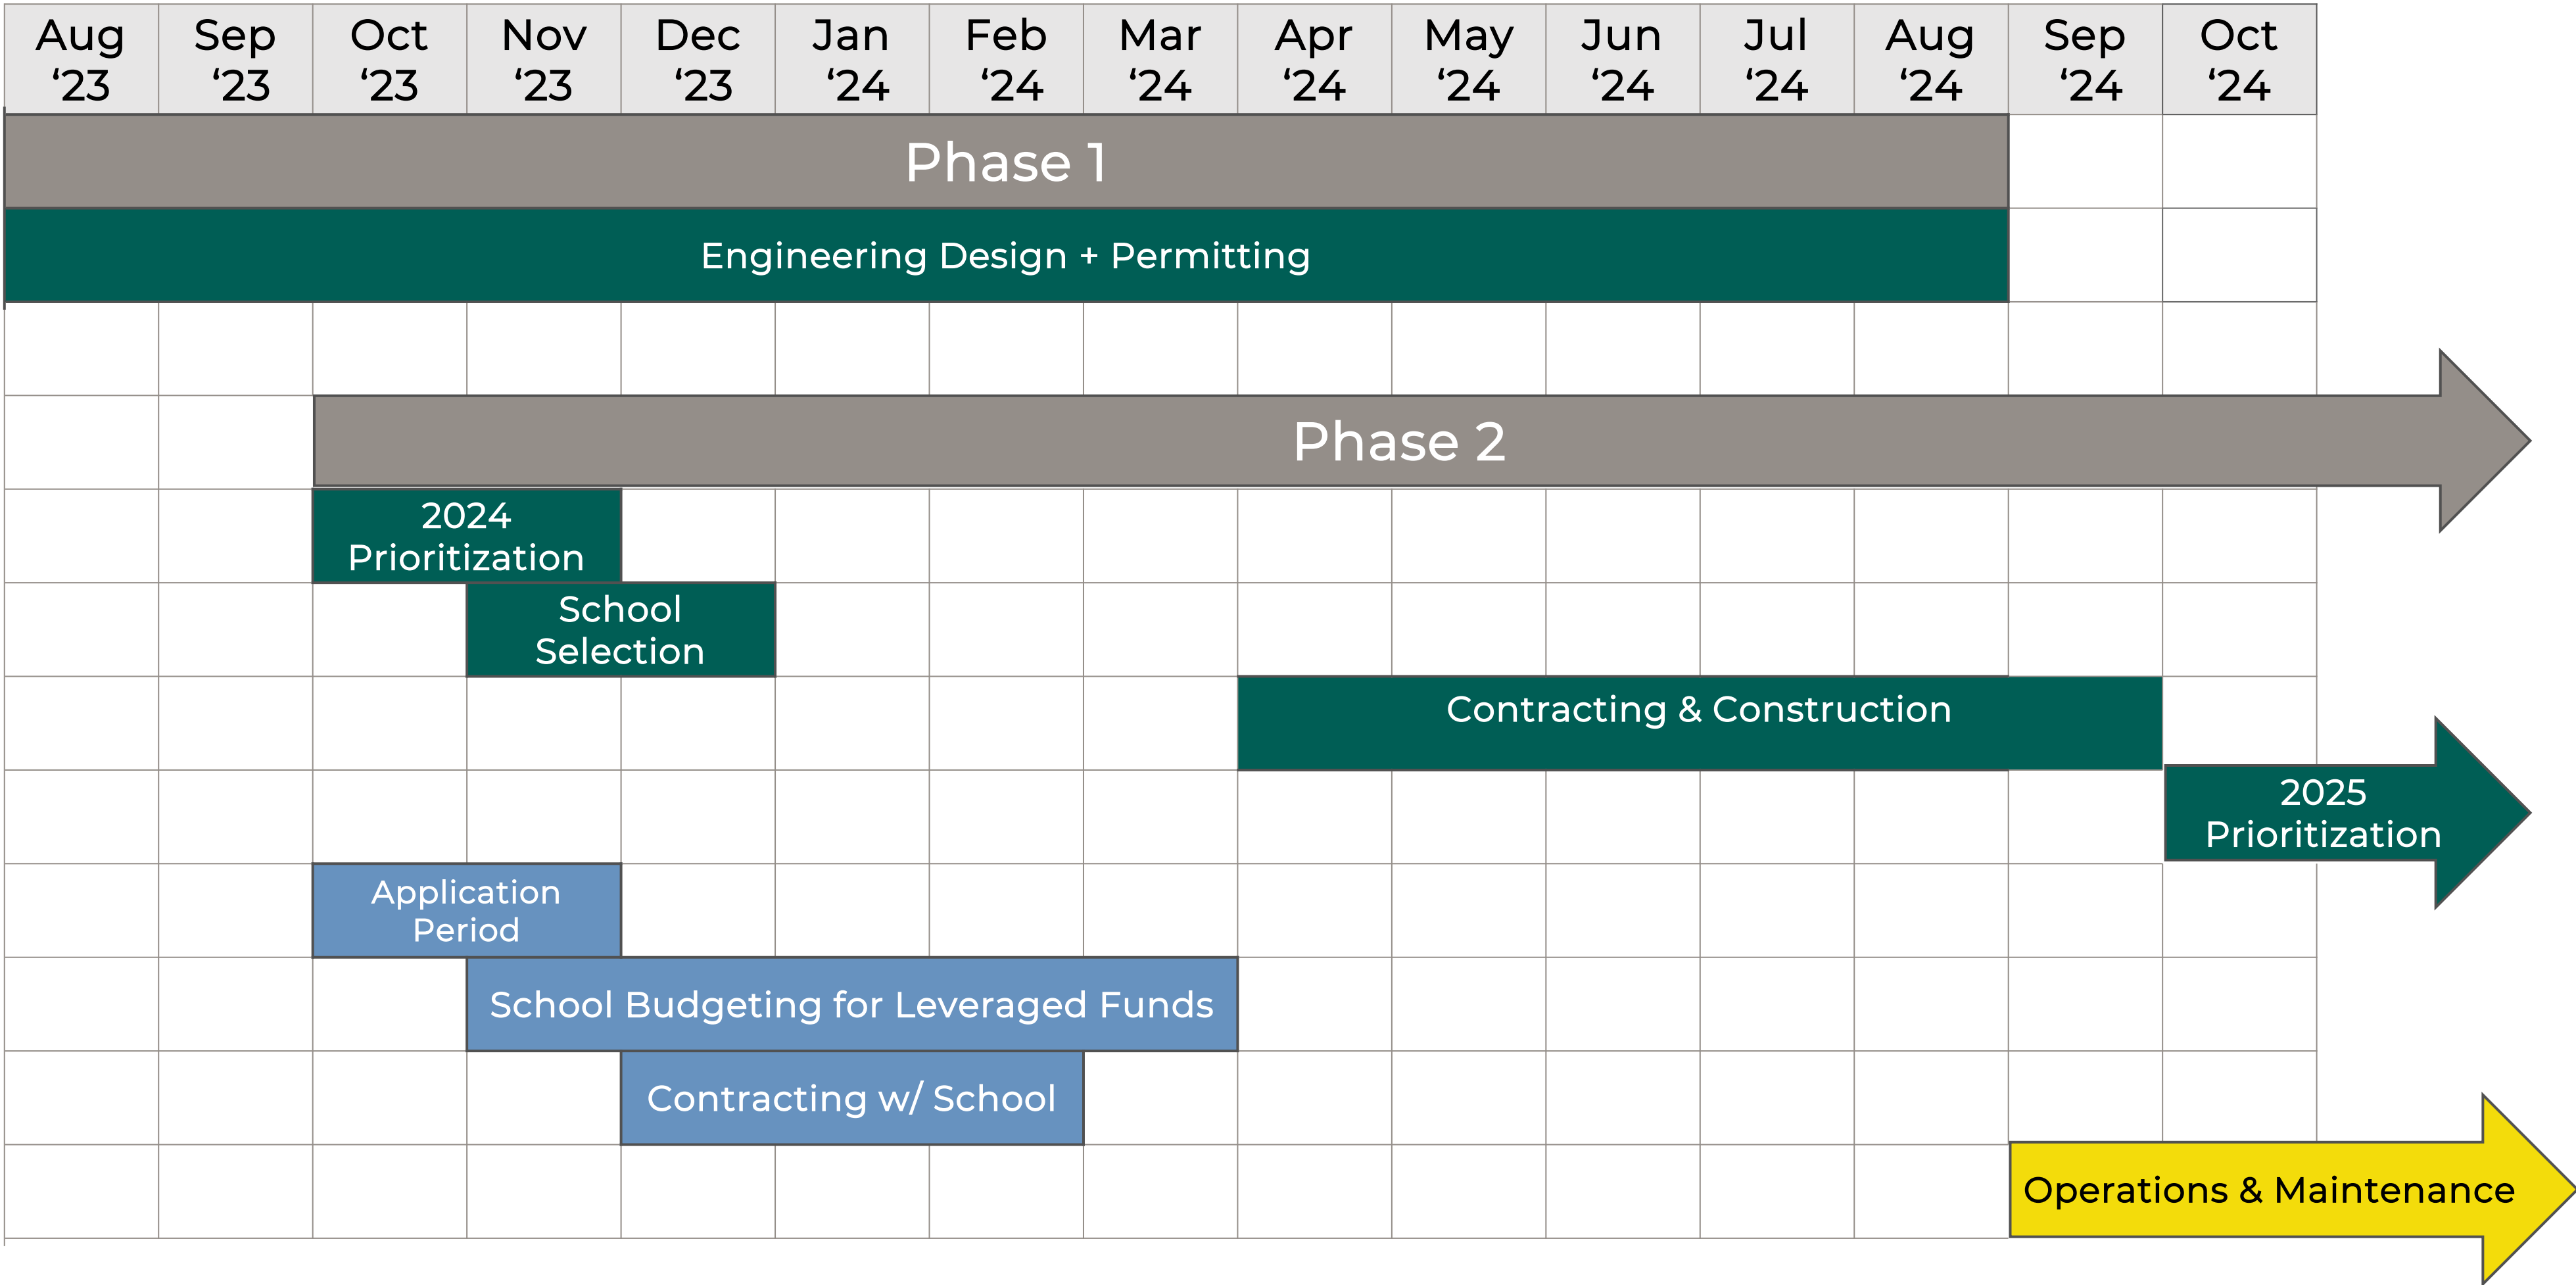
| Aug ‘23 | Sep ‘23 | Oct ‘23 | Nov ‘23 | Dec ‘23 | Jan ‘24 | Feb ‘24 | Mar ‘24 | Apr ‘24 | May ‘24 | Jun ‘24 | Jul ‘24 | Aug ‘24 | Sep ‘24 | Oct ‘24 |
|---|---|---|---|---|---|---|---|---|---|---|---|---|---|---|

Phase 1

Engineering Design + Permitting

Phase 2

2024 Prioritization

School Selection

Contracting & Construction

2025 Prioritization

Application Period

School Budgeting for Leveraged Funds

Contracting w/ School

Operations & Maintenance